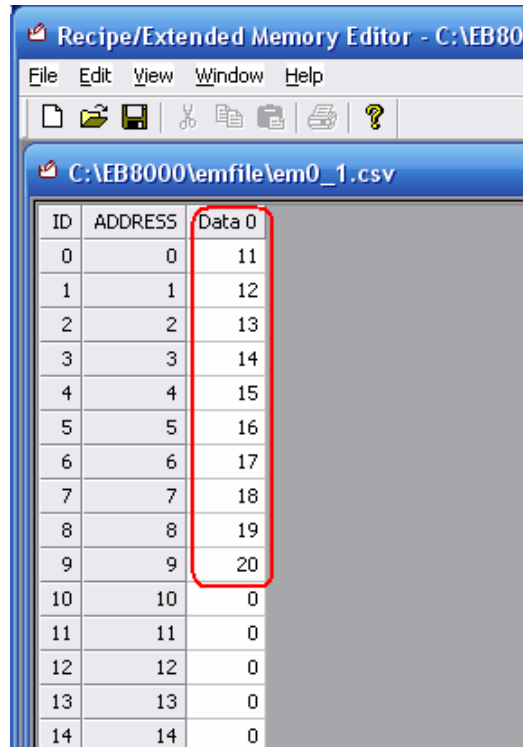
Recipe/Extended Memory Editor - C:\EB80

File Edit View Window Help

C:\EB8000\emfile\em0_1.csv

| ID | ADDRESS | Data 0 |
|---|---|---|
| 0 | 0 | 11 |
| 1 | 1 | 12 |
| 2 | 2 | 13 |
| 3 | 3 | 14 |
| 4 | 4 | 15 |
| 5 | 5 | 16 |
| 6 | 6 | 17 |
| 7 | 7 | 18 |
| 8 | 8 | 19 |
| 9 | 9 | 20 |
| 10 | 10 | 0 |
| 11 | 11 | 0 |
| 12 | 12 | 0 |
| 13 | 13 | 0 |
| 14 | 14 | 0 |